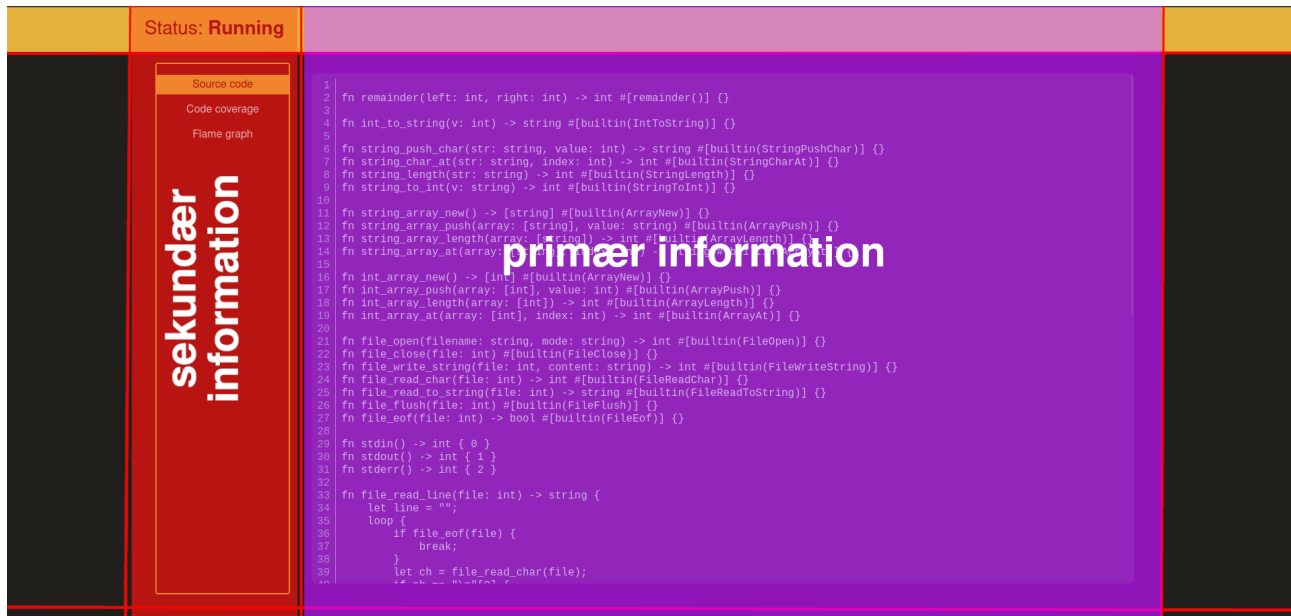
Status: **Running**

Source code
Code coverage
Flame graph

sekundær information

primær information

```
1
2 fn remainder(left: int, right: int) -> int #[remainder()] {}
3
4 fn int_to_string(v: int) -> string #[builtin(IntToString)] {}
5
6 fn string_push_char(str: string, value: int) -> string #[builtin(StringPushChar)] {}
7 fn string_char_at(str: string, index: int) -> int #[builtin(StringCharAt)] {}
8 fn string_length(str: string) -> int #[builtin(StringLength)] {}
9 fn string_to_int(v: string) -> int #[builtin(StringToInt)] {}
10
11 fn string_array_new() -> [string] #[builtin(ArrayNew)] {}
12 fn string_array_push(array: [string], value: string) #[builtin(ArrayPush)] {}
13 fn string_array_length(array: [string]) -> int #[builtin(ArrayLength)] {}
14 fn string_array_at(array: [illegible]
15
16 fn int_array_new() -> [int] #[builtin(ArrayNew)] {}
17 fn int_array_push(array: [int], value: int) #[builtin(ArrayPush)] {}
18 fn int_array_length(array: [int]) -> int #[builtin(ArrayLength)] {}
19 fn int_array_at(array: [int], index: int) -> int #[builtin(ArrayAt)] {}
20
21 fn file_open(filename: string, mode: string) -> int #[builtin(FileOpen)] {}
22 fn file_close(file: int) #[builtin(FileClose)] {}
23 fn file_write_string(file: int, content: string) -> int #[builtin(FileWriteString)] {}
24 fn file_read_char(file: int) -> int #[builtin(FileReadChar)] {}
25 fn file_read_to_string(file: int) -> string #[builtin(FileReadToString)] {}
26 fn file_flush(file: int) #[builtin(FileFlush)] {}
27 fn file_eof(file: int) -> bool #[builtin(FileEof)] {}
28
29 fn stdin() -> int { 0 }
30 fn stdout() -> int { 1 }
31 fn stderr() -> int { 2 }
32
33 fn file_read_line(file: int) -> string {
34     let line = "";
35     loop {
36         if file_eof(file) {
37             break;
38         }
39         let ch = file_read_char(file);
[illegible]
```